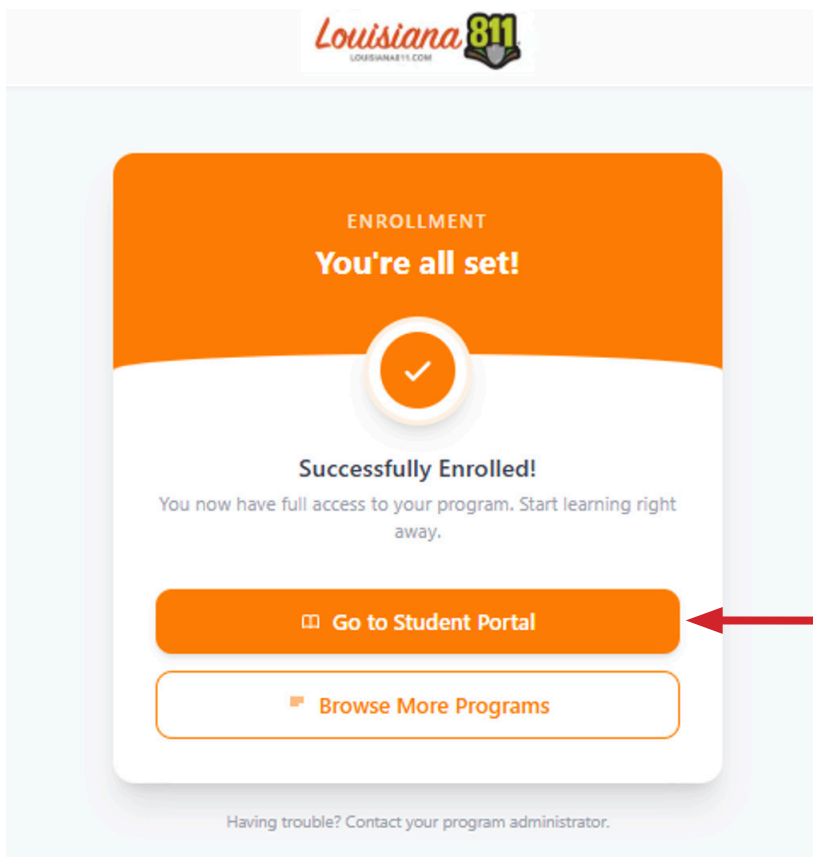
Louisiana 811
LOUISIANA811.COM

ENROLLMENT
You're all set!

Successfully Enrolled!
You now have full access to your program. Start learning right away.

Go to Student Portal

Browse More Programs

Having trouble? Contact your program administrator.